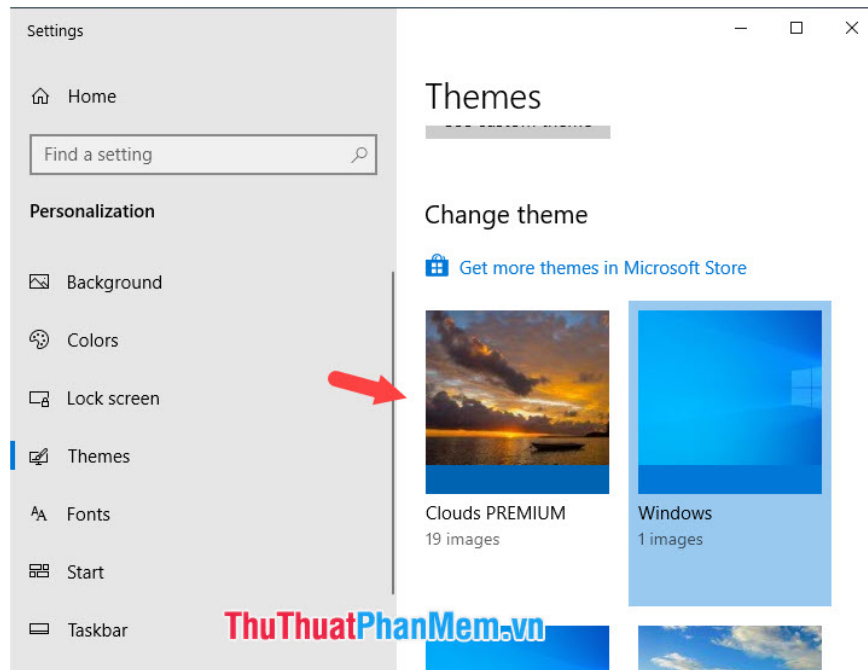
Settings

Home

Find a setting

Personalization

Background

Colors

Lock screen

Themes

Fonts

Start

Taskbar

Themes

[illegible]

Change theme

Get more themes in Microsoft Store

Clouds PREMIUM
19 images

Windows
1 images

ThuThuatPhanMem.vn